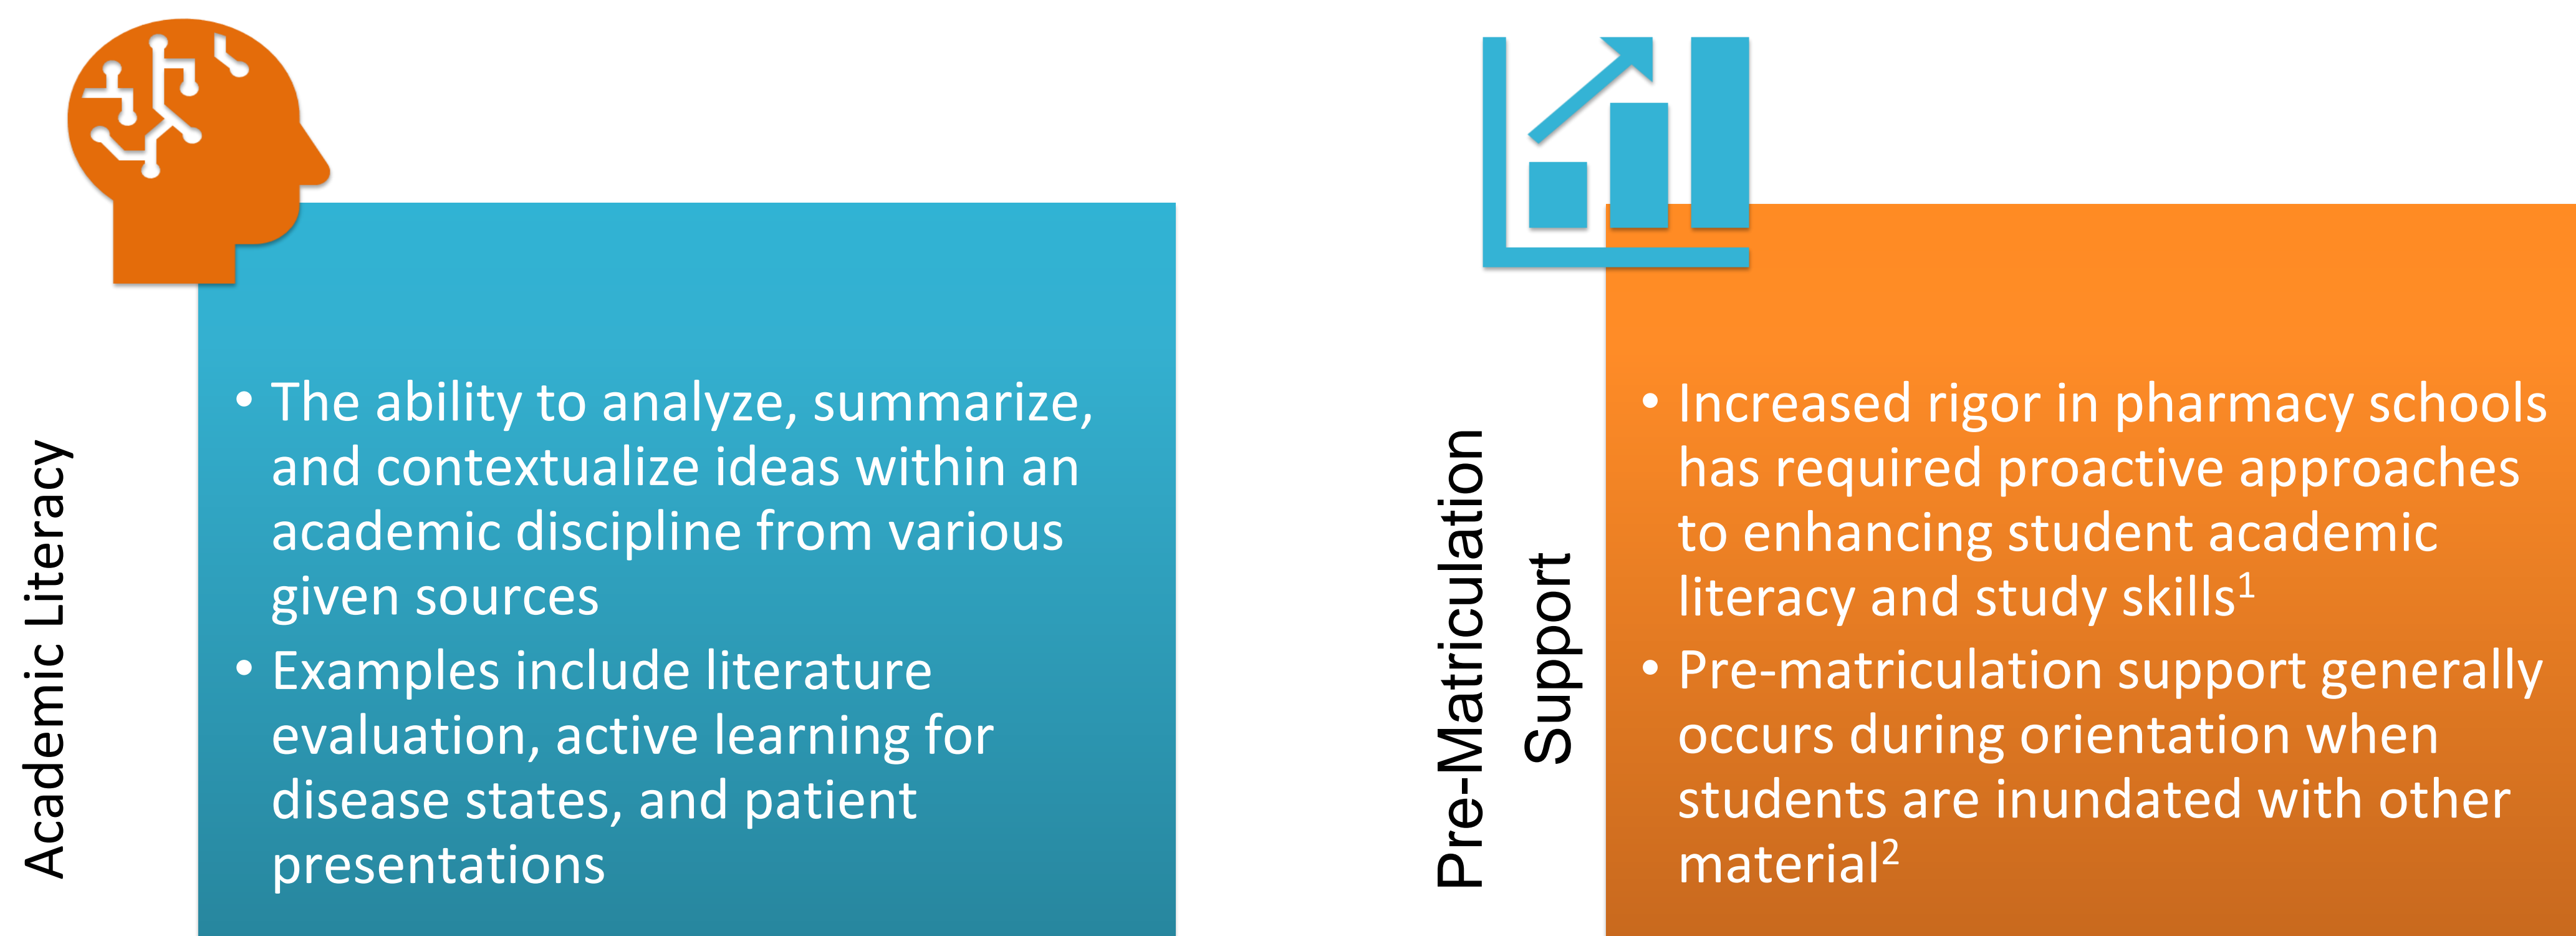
Academic Literacy

• The ability to analyze, summarize, and contextualize ideas within an academic discipline from various given sources
• Examples include literature evaluation, active learning for disease states, and patient presentations

Pre-Matriculation Support

• Increased rigor in pharmacy schools has required proactive approaches to enhancing student academic literacy and study skills$^1$
• Pre-matriculation support generally occurs during orientation when students are inundated with other material$^2$